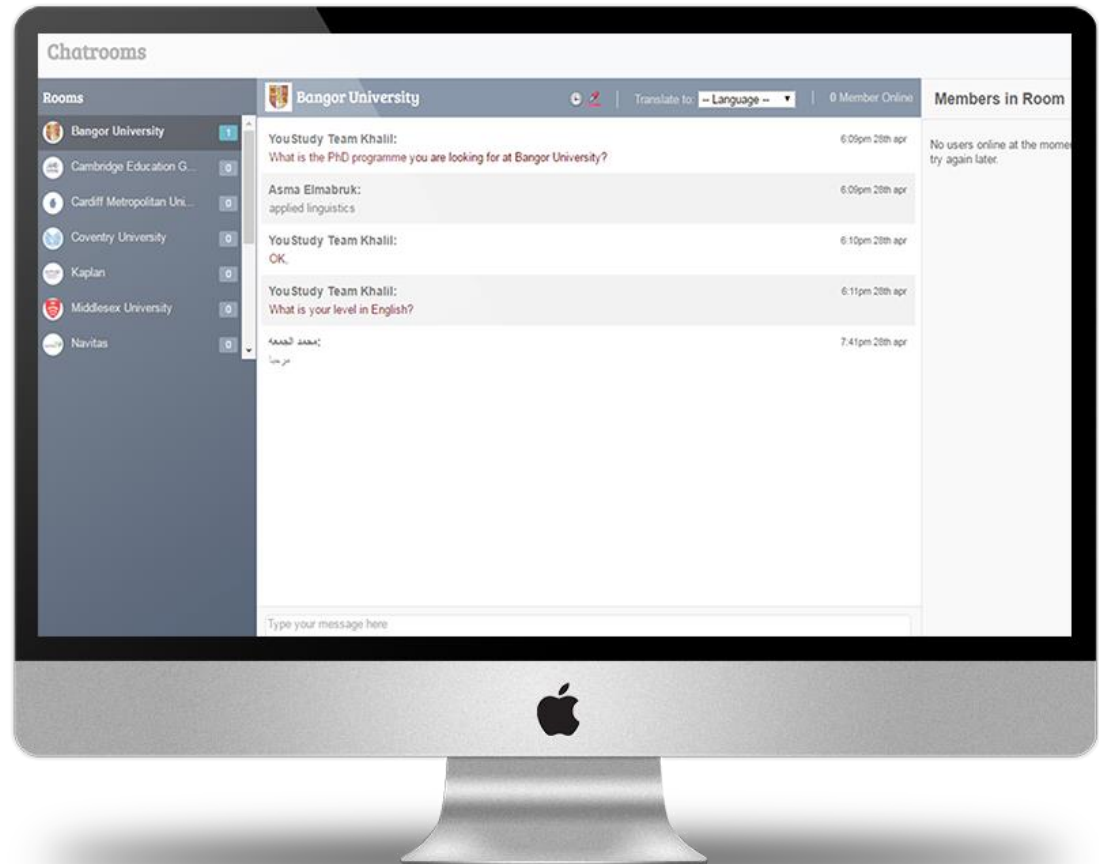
Chatrooms

Rooms

Bangor University 1

Cambridge Education G... 0

Cardiff Metropolitan Uni... 0

Coventry University 0

Kaplan 0

Middlesex University 0

Navitas 0

Bangor University

Translate to: -- Language --

0 Member Online

YouStudy Team Khalil:
What is the PhD programme you are looking for at Bangor University?
6:09pm 28th apr

Asma Elmabruk:
applied linguistics
6:09pm 28th apr

YouStudy Team Khalil:
OK.
6:10pm 28th apr

YouStudy Team Khalil:
What is your level in English?
6:11pm 28th apr

محمد الجمعه:
مرحبا
7:41pm 28th apr

Type your message here

Members in Room

No users online at the momer try again later.